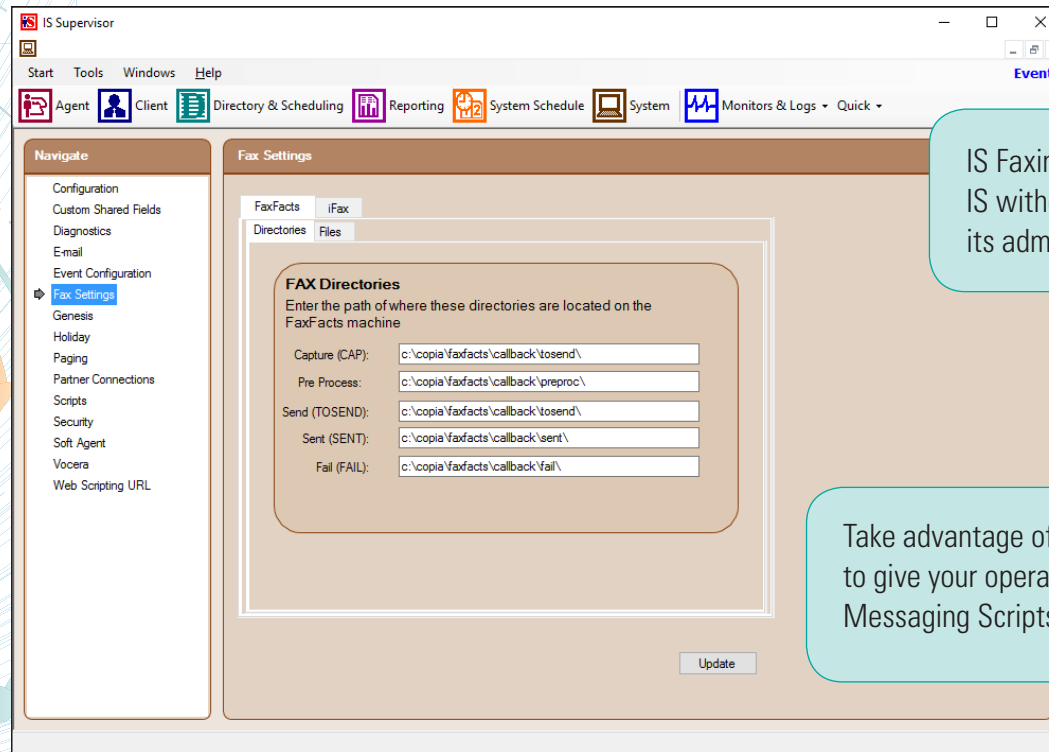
IS Supervisor

Start Tools Windows Help

Event

Agent Client Directory & Scheduling Reporting System Schedule System Monitors & Logs ▾ Quick ▾

Navigate

Configuration
Custom Shared Fields
Diagnostics
E-mail
Event Configuration
Fax Settings
Genesis
Holiday
Paging
Partner Connections
Scripts
Security
Soft Agent
Vocera
Web Scripting URL

Fax Settings

FaxFacts iFax

Directories Files

FAX Directories
Enter the path of where these directories are located on the FaxFacts machine

| | |
|---|---|
| Capture (CAP): | c:\copia\faxfacts\callback\tosend\ |
| Pre Process: | c:\copia\faxfacts\callback\preproc\ |
| Send (TOSEND): | c:\copia\faxfacts\callback\tosend\ |
| Sent (SENT): | c:\copia\faxfacts\callback\sent\ |
| Fail (FAIL): | c:\copia\faxfacts\callback\fail\ |

Update

IS Faxin
IS with
its adm

Take advantage o
to give your opera
Messaging Scripts